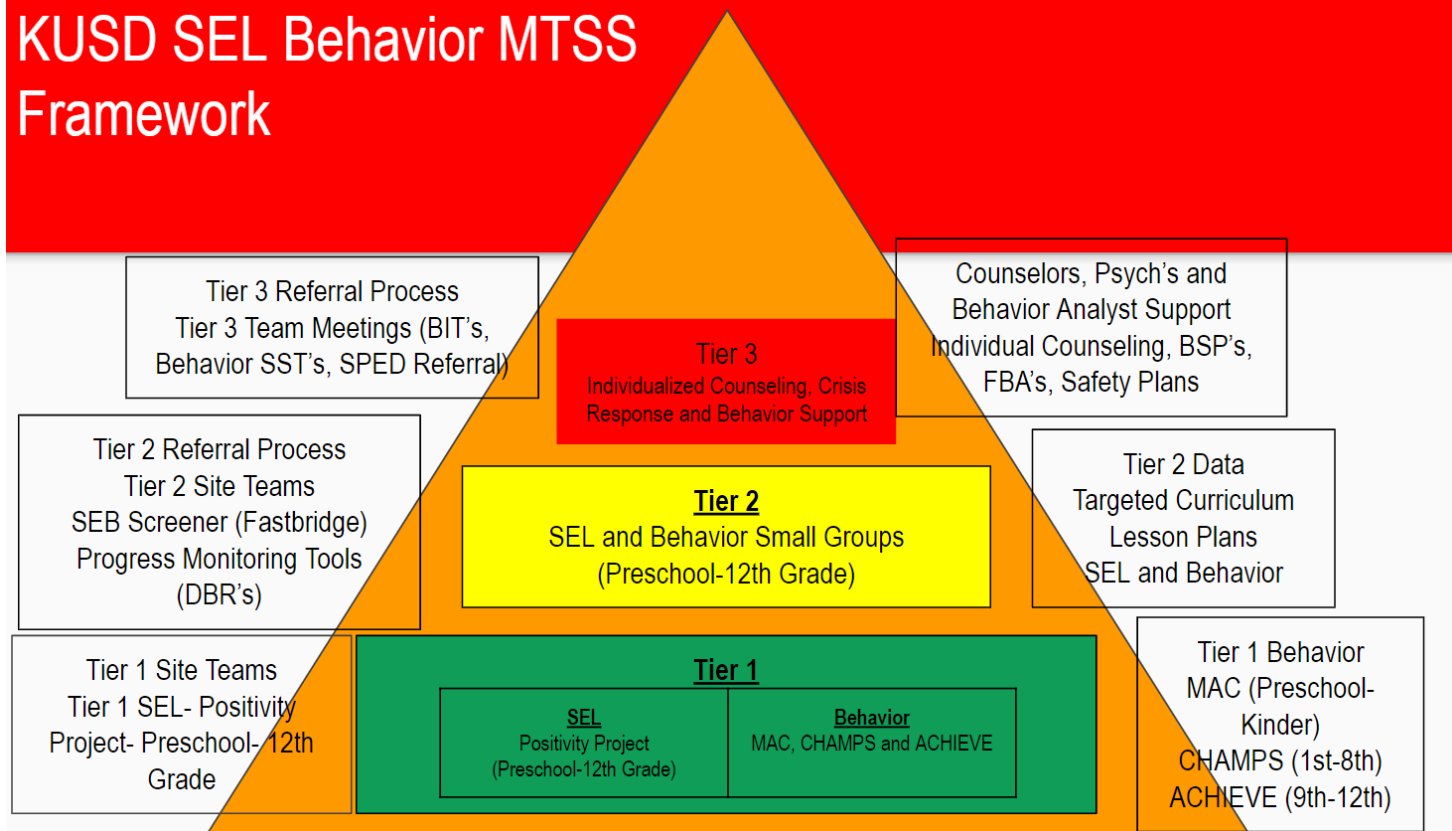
KUSD SEL Behavior MTSS Framework

Tier 3 Referral Process
Tier 3 Team Meetings (BIT's, Behavior SST's, SPED Referral)

Tier 3
Individualized Counseling, Crisis Response and Behavior Support

Counselors, Psych's and Behavior Analyst Support
Individual Counseling, BSP's, FBA's, Safety Plans

Tier 2 Referral Process
Tier 2 Site Teams
SEB Screener (Fastbridge)
Progress Monitoring Tools (DBR's)

Tier 2
SEL and Behavior Small Groups
(Preschool-12th Grade)

Tier 2 Data
Targeted Curriculum
Lesson Plans
SEL and Behavior

Tier 1 Site Teams
Tier 1 SEL- Positivity Project- Preschool- 12th Grade

Tier 1

| SEL<br>Positivity Project<br>(Preschool-12th Grade) | Behavior<br>MAC, CHAMPS and ACHIEVE |
|---|---|

Tier 1 Behavior
MAC (Preschool-Kinder)
CHAMPS (1st-8th)
ACHIEVE (9th-12th)